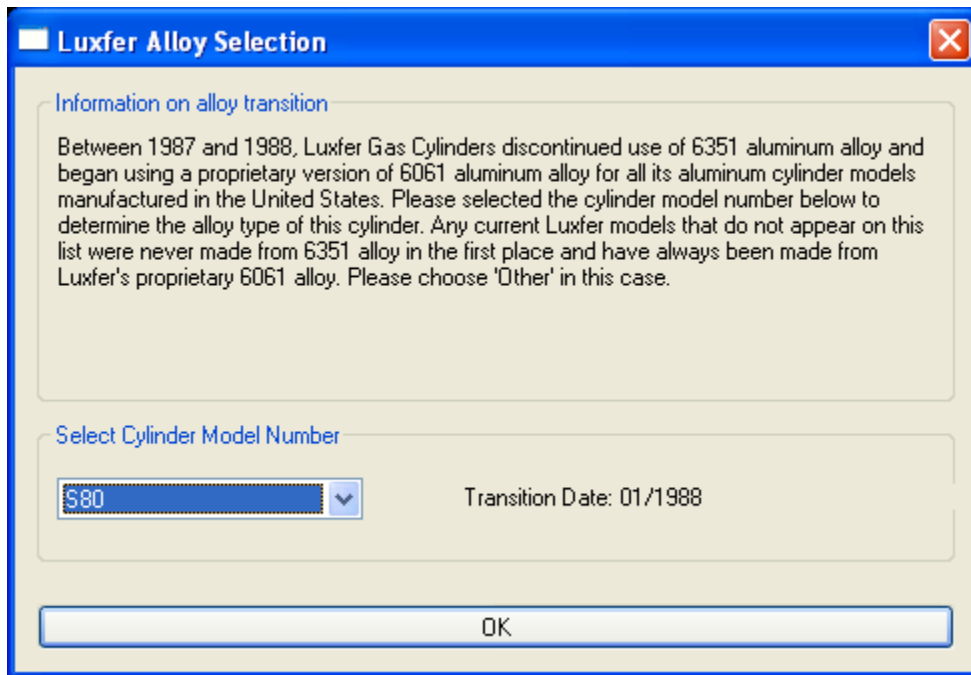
Luxfer Alloy Selection

Information on alloy transition

Between 1987 and 1988, Luxfer Gas Cylinders discontinued use of 6351 aluminum alloy and began using a proprietary version of 6061 aluminum alloy for all its aluminum cylinder models manufactured in the United States. Please selected the cylinder model number below to determine the alloy type of this cylinder. Any current Luxfer models that do not appear on this list were never made from 6351 alloy in the first place and have always been made from Luxfer's proprietary 6061 alloy. Please choose 'Other' in this case.

Select Cylinder Model Number

S80

Transition Date: 01/1988

OK